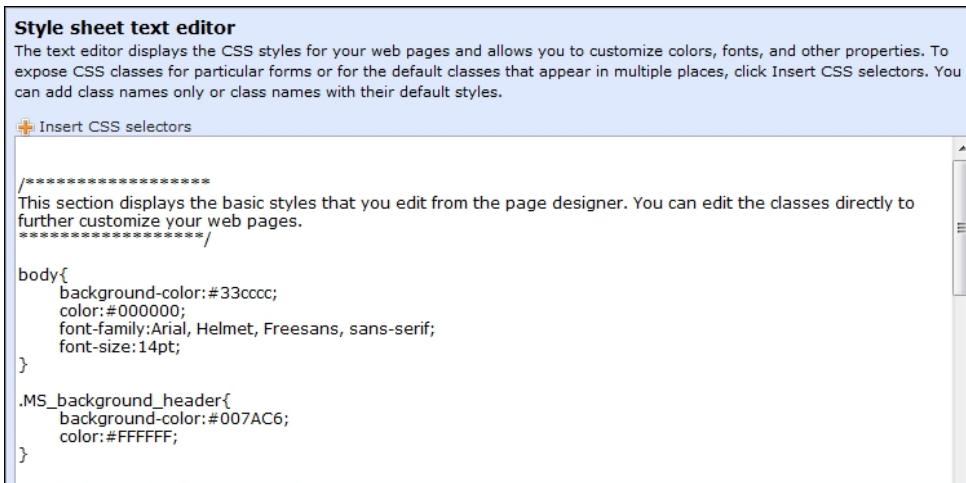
Style sheet text editor

The text editor displays the CSS styles for your web pages and allows you to customize colors, fonts, and other properties. To expose CSS classes for particular forms or for the default classes that appear in multiple places, click Insert CSS selectors. You can add class names only or class names with their default styles.

Insert CSS selectors

/******************
This section displays the basic styles that you edit from the page designer. You can edit the classes directly to further customize your web pages.
******************/

body{
background-color:#33cccc;
color:#000000;
font-family:Arial, Helmet, Freesans, sans-serif;
font-size:14pt;
}

.MS_background_header{
background-color:#007AC6;
color:#FFFFFF;
}